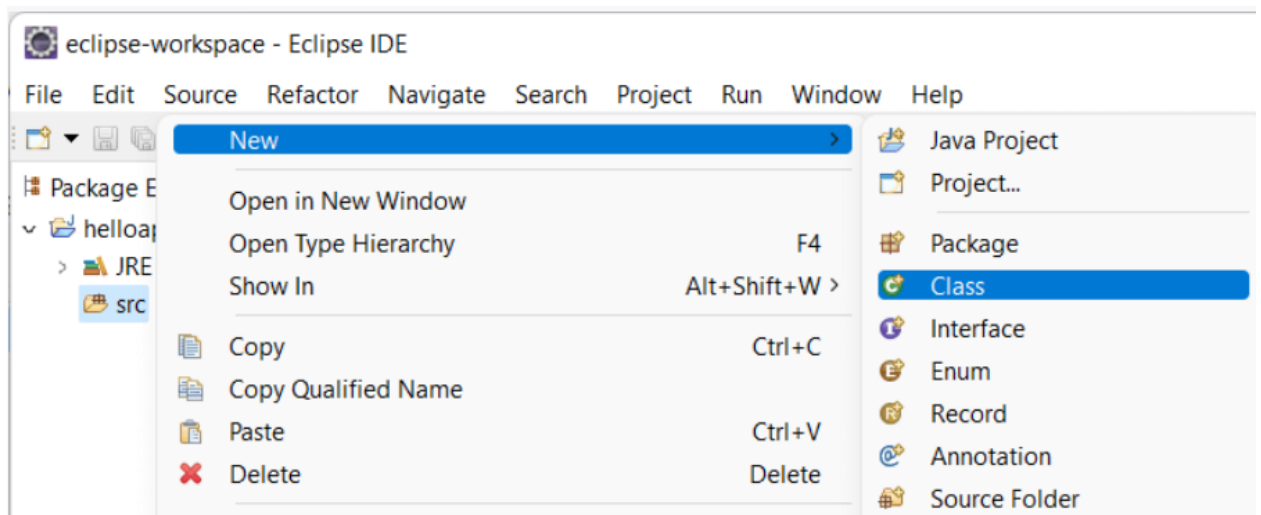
eclipse-workspace - Eclipse IDE

File Edit Source Refactor Navigate Search Project Run Window Help

Package E

helloap

JRE

src

New >

Open in New Window

Open Type Hierarchy F4

Show In Alt+Shift+W >

Copy Ctrl+C

Copy Qualified Name

Paste Ctrl+V

Delete Delete

Java Project

Project...

Package

Class

Interface

Enum

Record

Annotation

Source Folder